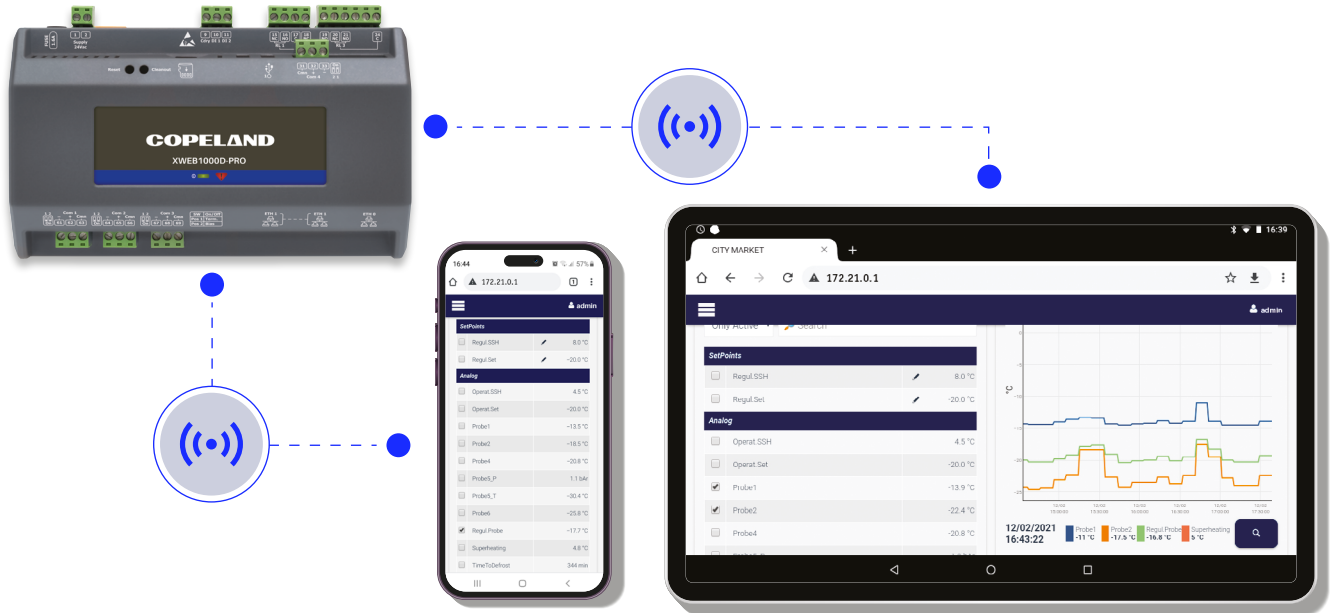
COPELAND
XWEB1000D-PRO

Reset
Supply 24Vac

16:44
57%
172.21.0.1
admin
SetPoints
Regul.SSH 8.0 °C
Regul.Set -20.0 °C
Analog
Operat.SSH 4.5 °C
Operat.Set -20.0 °C
Probe1 -13.5 °C
Probe2 -18.5 °C
Probe4 -20.8 °C
Probe5_P 1.1 bAr
Probe5_T -30.4 °C
Probe6 -25.8 °C
Regul.Probe -17.7 °C
Superheating 4.8 °C
TimeToDefrost 344 min

16:39
CITY MARKET
172.21.0.1
admin
Only Active
Search
SetPoints
Regul.SSH 8.0 °C
Regul.Set -20.0 °C
Analog
Operat.SSH 4.5 °C
Operat.Set -20.0 °C
Probe1 -13.9 °C
Probe2 -22.4 °C
Probe4 -20.8 °C
°C
12/02/2021
16:43:22
Probe1 -11 °C
Probe2 -17.5 °C
Regul.Probe -16.8 °C
Superheating 5 °C